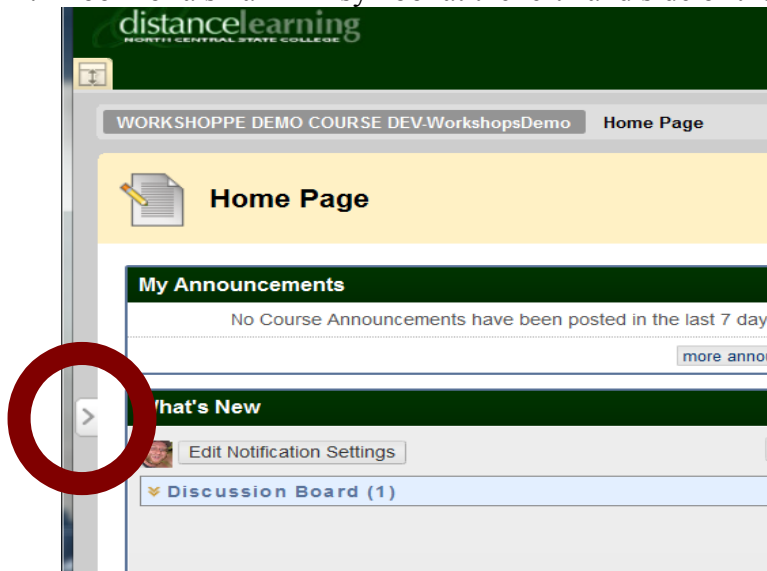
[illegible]

distancelearning
NORTH CENTRAL STATE COLLEGE

WORKSHOPPE DEMO COURSE DEV-WorkshopsDemo

Home Page

Home Page

My Announcements

No Course Announcements have been posted in the last 7 day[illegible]

more anno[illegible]

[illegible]hat's New

Edit Notification Settings

Discussion Board (1)